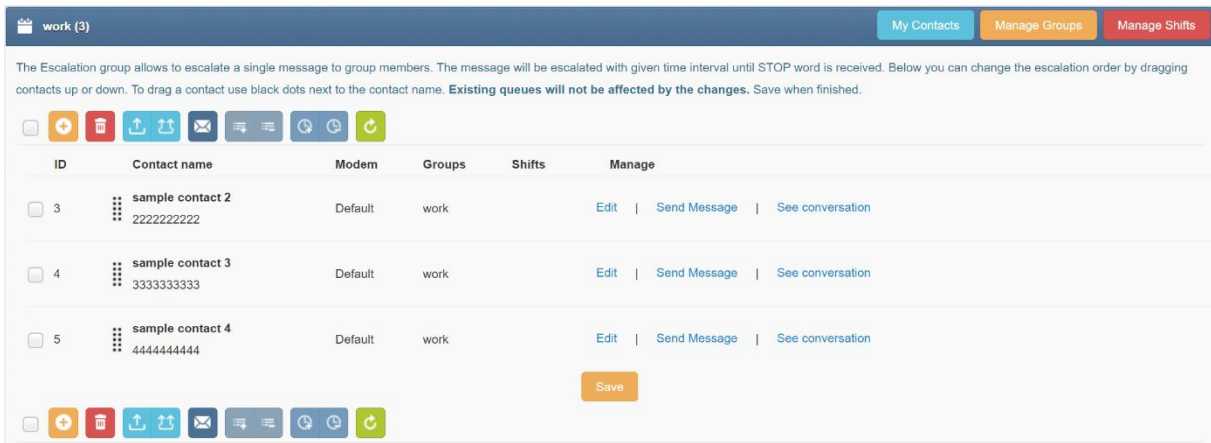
work (3)

My Contacts | Manage Groups | Manage Shifts

The Escalation group allows to escalate a single message to group members. The message will be escalated with given time interval until STOP word is received. Below you can change the escalation order by dragging contacts up or down. To drag a contact use black dots next to the contact name. **Existing queues will not be affected by the changes.** Save when finished.

| ID | Contact name | Modem | Groups | Shifts | Manage |
|---|---|---|---|---|---|
| 3 | sample contact 2 2222222222 | Default | work | | Edit \| Send Message \| See conversation |
| 4 | sample contact 3 3333333333 | Default | work | | Edit \| Send Message \| See conversation |
| 5 | sample contact 4 4444444444 | Default | work | | Edit \| Send Message \| See conversation |

Save